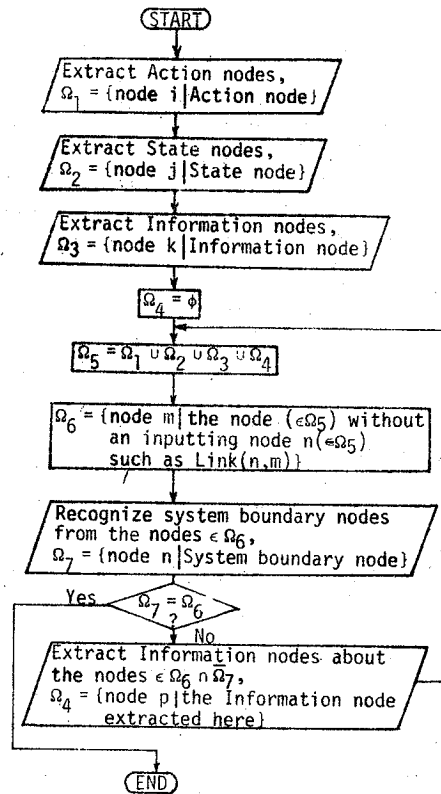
START

Extract Action nodes, $\Omega_1 = \{\text{node } i \mid \text{Action node}\}$

Extract State nodes, $\Omega_2 = \{\text{node } j \mid \text{State node}\}$

Extract Information nodes, $\Omega_3 = \{\text{node } k \mid \text{Information node}\}$

$\Omega_4 = \phi$

$\Omega_5 = \Omega_1 \cup \Omega_2 \cup \Omega_3 \cup \Omega_4$

$\Omega_6 = \{$node m| the node ($\in\Omega_5$) without an inputting node n($\in\Omega_5$) such as Link(n,m)$\}$

Recognize system boundary nodes from the nodes $\in \Omega_6$, $\Omega_7 = \{\text{node } n \mid \text{System boundary node}\}$

$\Omega_7 = \Omega_6$ ?

Yes

No

Extract Information nodes about the nodes $\in \Omega_6 \cap \overline{\Omega}_7$, $\Omega_4 = \{$node p| the Information node extracted here$\}$

END